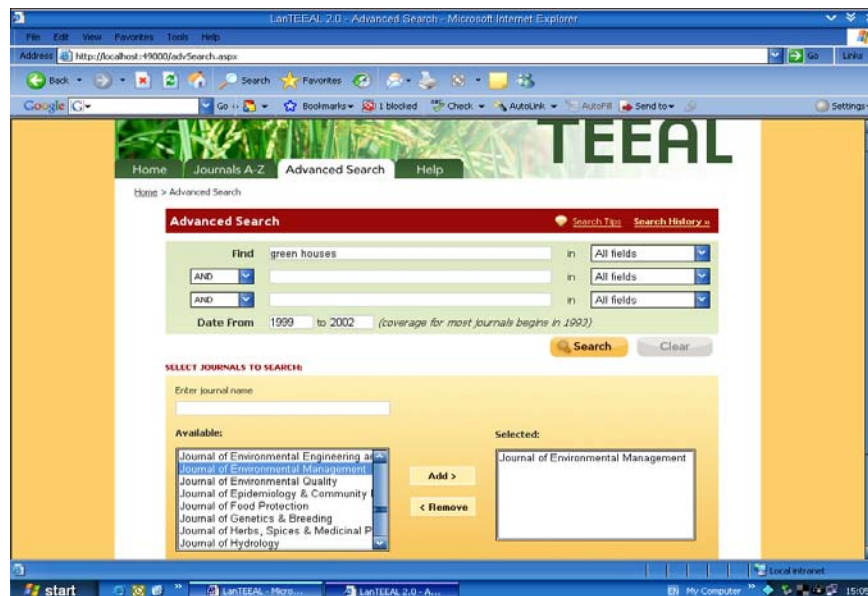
LanTEEAL 2.0 - Advanced Search - Microsoft Internet Explorer

File Edit View Favorites Tools Help

Address http://localhost:49000/advSearch.aspx Go Links

Back Search Favorites

Google G- Go Bookmarks 1 blocked Check AutoLink AutoFill Send to Settings

TEEAL

Home Journals A-Z Advanced Search Help

Home > Advanced Search

Advanced Search Search Tips Search History »

| | | | |
|---|---|---|---|
| Find | green houses | in | All fields |
| AND | | in | All fields |
| AND | | in | All fields |

Date From 1999 to 2002 (coverage for most journals begins in 1993)

Search Clear

SELECT JOURNALS TO SEARCH:

Enter journal name

Available:

Journal of Environmental Engineering a
Journal of Environmental Management
Journal of Environmental Quality
Journal of Epidemiology & Community
Journal of Food Protection
Journal of Genetics & Breeding
Journal of Herbs, Spices & Medicinal P
Journal of Hydrology

Add >

< Remove

Selected:

Journal of Environmental Management

Local intranet

start LanTEEAL - Micro... LanTEEAL 2.0 - A... EN My Computer 15:0